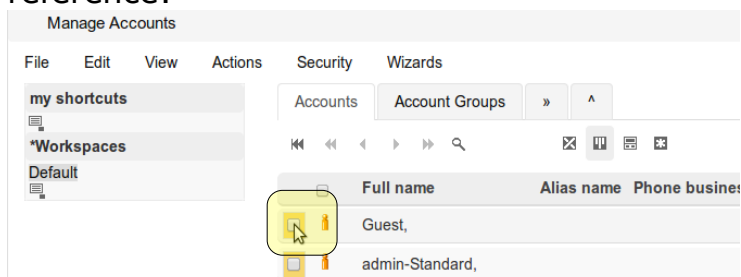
reference:

Manage Accounts

File Edit View Actions Security Wizards

my shortcuts

*Workspaces

Default

Accounts | Account Groups | » | ^

| | Full name | Alias name | Phone busines |
|---|---|---|---|
| | Guest, | | |
| | admin-Standard, | | |